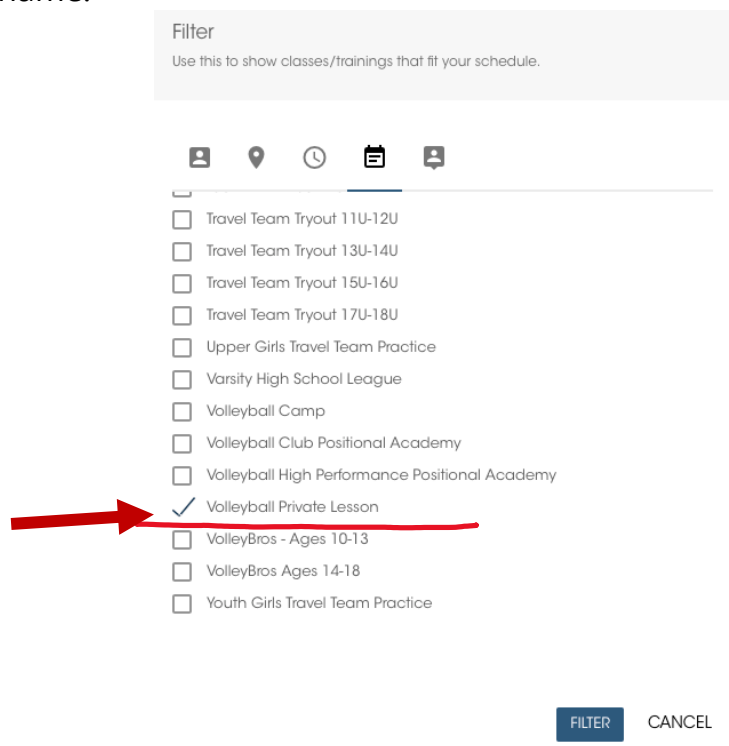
Filter
Use this to show classes/trainings that fit your schedule.

Travel Team Tryout 11U-12U
Travel Team Tryout 13U-14U
Travel Team Tryout 15U-16U
Travel Team Tryout 17U-18U
Upper Girls Travel Team Practice
Varsity High School League
Volleyball Camp
Volleyball Club Positional Academy
Volleyball High Performance Positional Academy
Volleyball Private Lesson
VolleyBros - Ages 10-13
VolleyBros Ages 14-18
Youth Girls Travel Team Practice

FILTER CANCEL